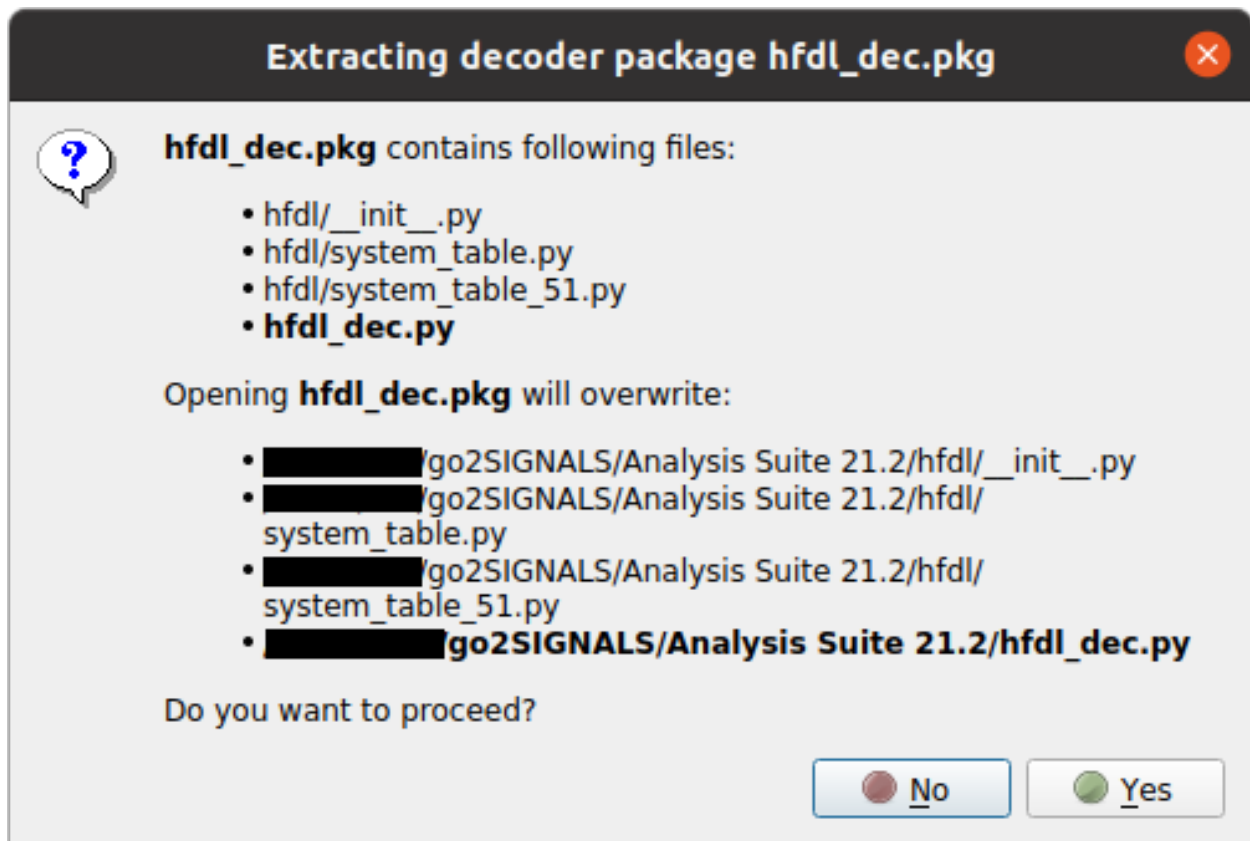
Extracting decoder package hfdl_dec.pkg

hfdl_dec.pkg contains following files:

• hfdl/\_\_init\_\_.py
• hfdl/system_table.py
• hfdl/system_table_51.py
• hfdl_dec.py

Opening hfdl_dec.pkg will overwrite:

• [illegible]/go2SIGNALS/Analysis Suite 21.2/hfdl/\_\_init\_\_.py
• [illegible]/go2SIGNALS/Analysis Suite 21.2/hfdl/system_table.py
• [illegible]/go2SIGNALS/Analysis Suite 21.2/hfdl/system_table_51.py
• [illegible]/go2SIGNALS/Analysis Suite 21.2/hfdl_dec.py

Do you want to proceed?

No Yes